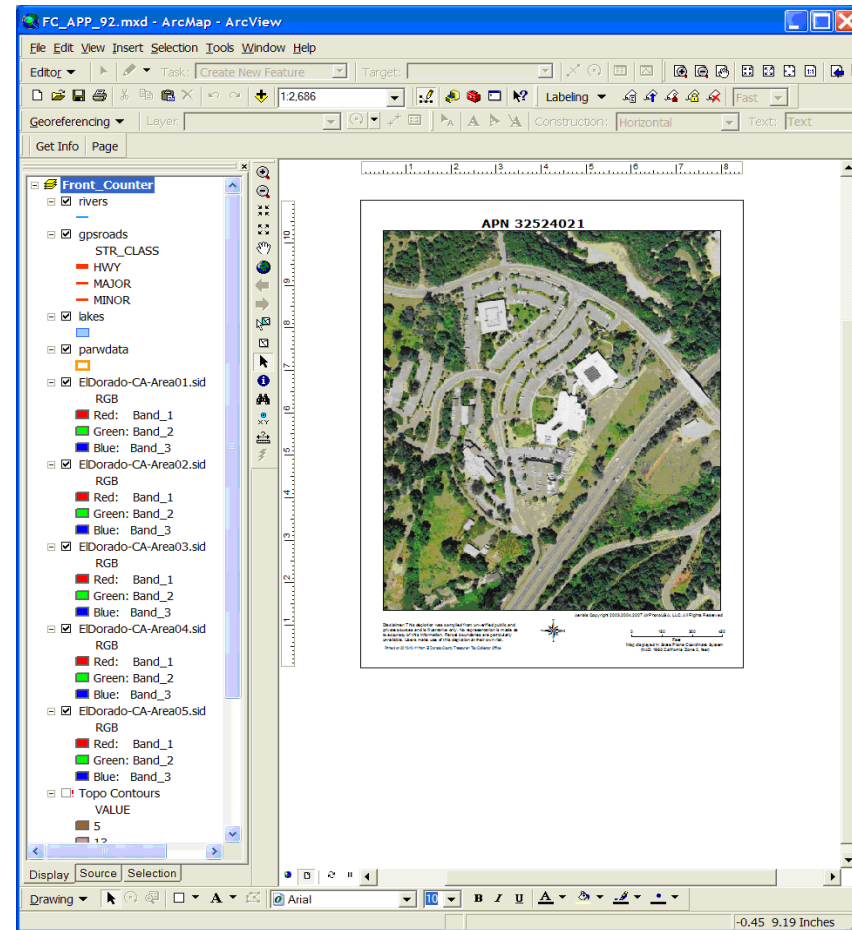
FC_APP_92.mxd - ArcMap - ArcView

File Edit View Insert Selection Tools Window Help

Editor ▾ Task: Create New Feature Target:

1:2,686 Labeling ▾ Fast

Georeferencing ▾ Layer: Construction: Horizontal Text: Text

Get Info Page

Front_Counter
rivers
gpsroads
STR_CLASS
HWY
MAJOR
MINOR
lakes
parwdata
ElDorado-CA-Area01.sid
RGB
Red: Band_1
Green: Band_2
Blue: Band_3
ElDorado-CA-Area02.sid
RGB
Red: Band_1
Green: Band_2
Blue: Band_3
ElDorado-CA-Area03.sid
RGB
Red: Band_1
Green: Band_2
Blue: Band_3
ElDorado-CA-Area04.sid
RGB
Red: Band_1
Green: Band_2
Blue: Band_3
ElDorado-CA-Area05.sid
RGB
Red: Band_1
Green: Band_2
Blue: Band_3
Topo Contours
VALUE
5
12

Display Source Selection

APN 32524021

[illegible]

Drawing ▾ Arial 10 B I U A

-0.45 9.19 Inches